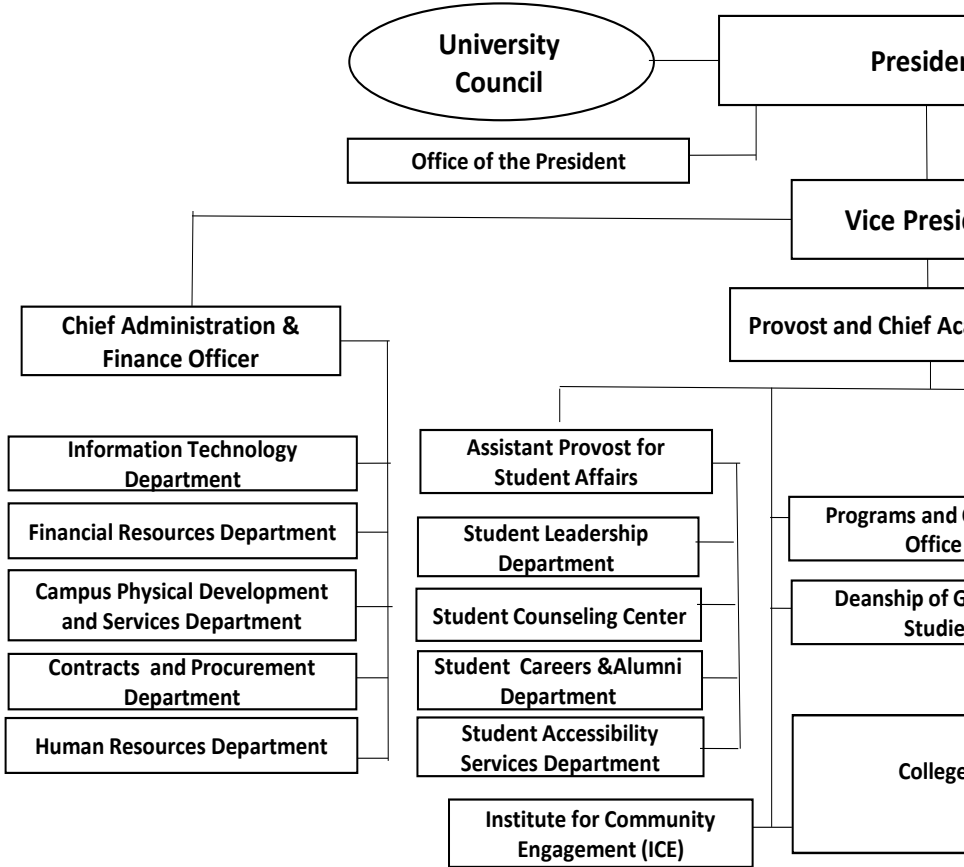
University Council

Presider

Office of the President

Vice Presic

Chief Administration & Finance Officer

Provost and Chief Ac

Information Technology Department

Financial Resources Department

Campus Physical Development and Services Department

Contracts and Procurement Department

Human Resources Department

Assistant Provost for Student Affairs

Student Leadership Department

Student Counseling Center

Student Careers &Alumni Department

Student Accessibility Services Department

Institute for Community Engagement (ICE)

Programs and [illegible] Office

Deanship of G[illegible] Studie

College